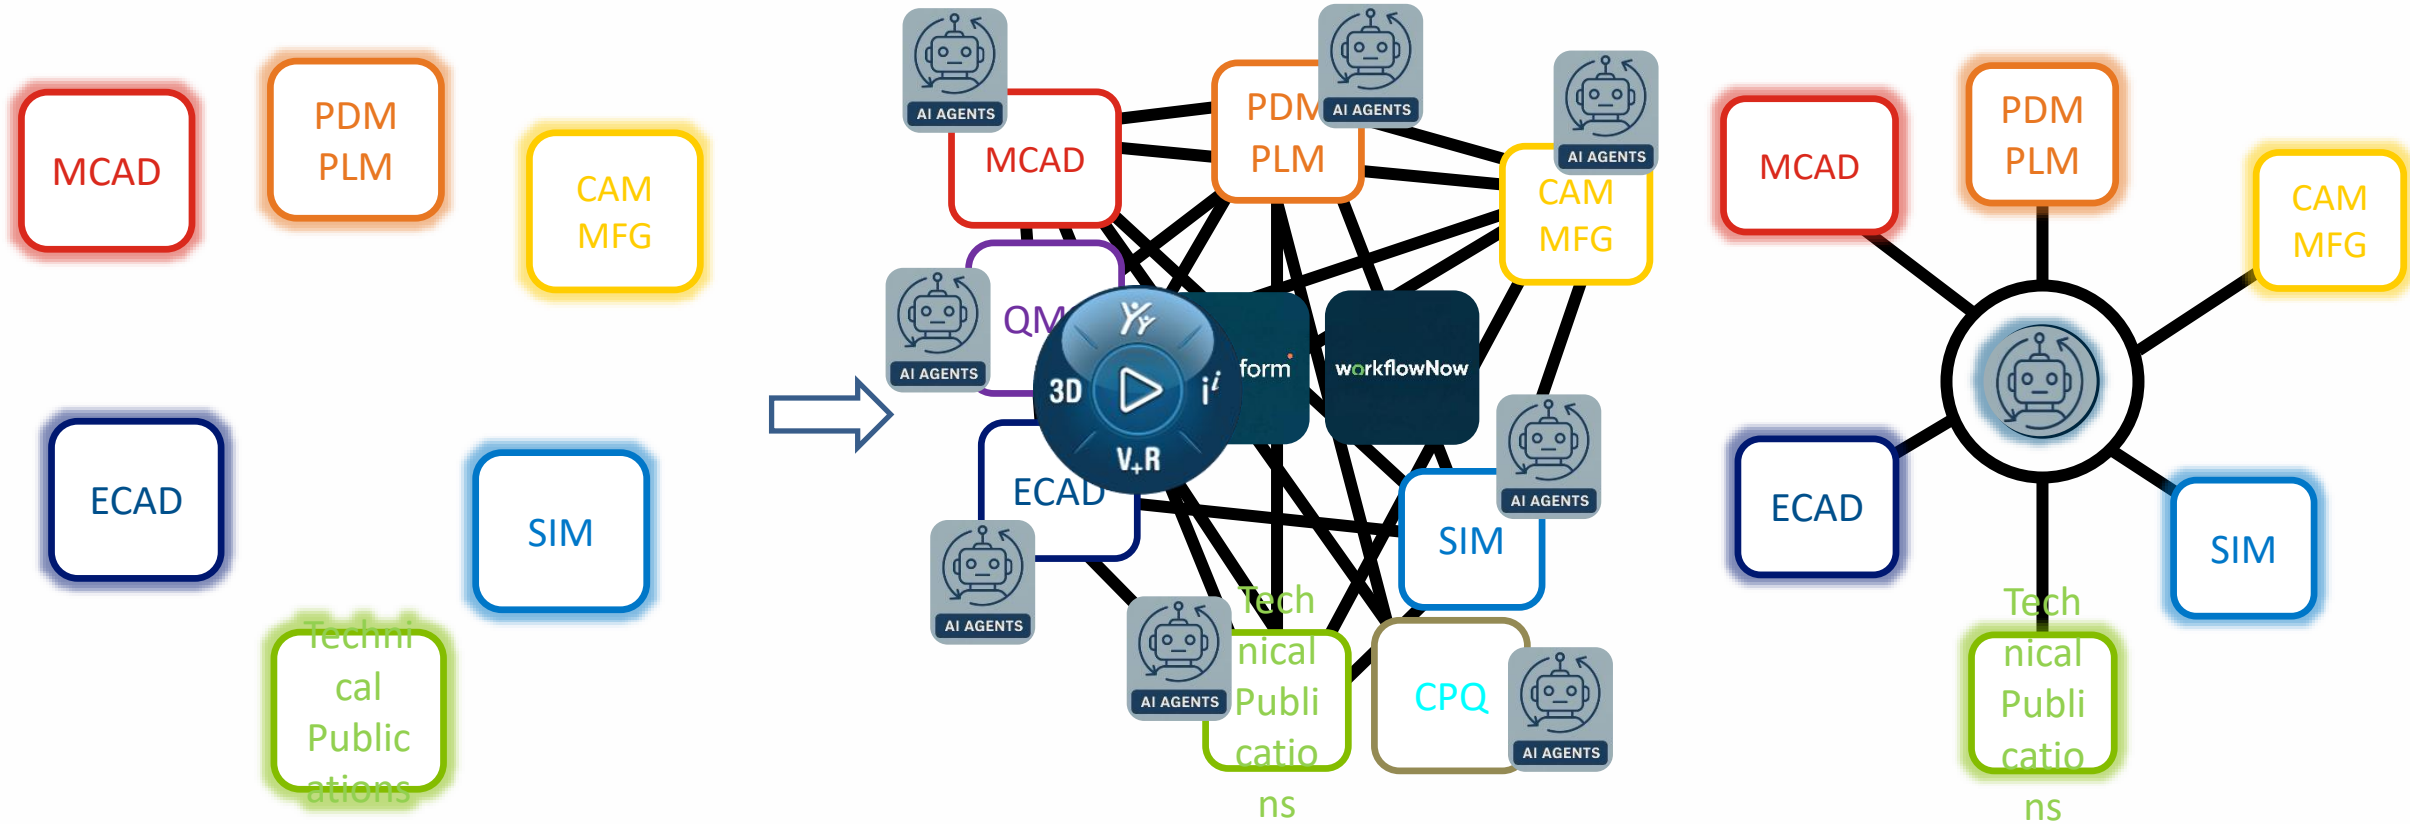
MCAD

PDM PLM

CAM MFG

ECAD

SIM

Technical Publications

AI AGENTS

MCAD

PDM PLM

AI AGENTS

AI AGENTS

CAM MFG

AI AGENTS

QM

3D

$i^i$

V+R

form

workflowNow

ECAD

AI AGENTS

SIM

AI AGENTS

Technical Publications

AI AGENTS

CPQ

AI AGENTS

MCAD

PDM PLM

CAM MFG

ECAD

SIM

Technical Publications